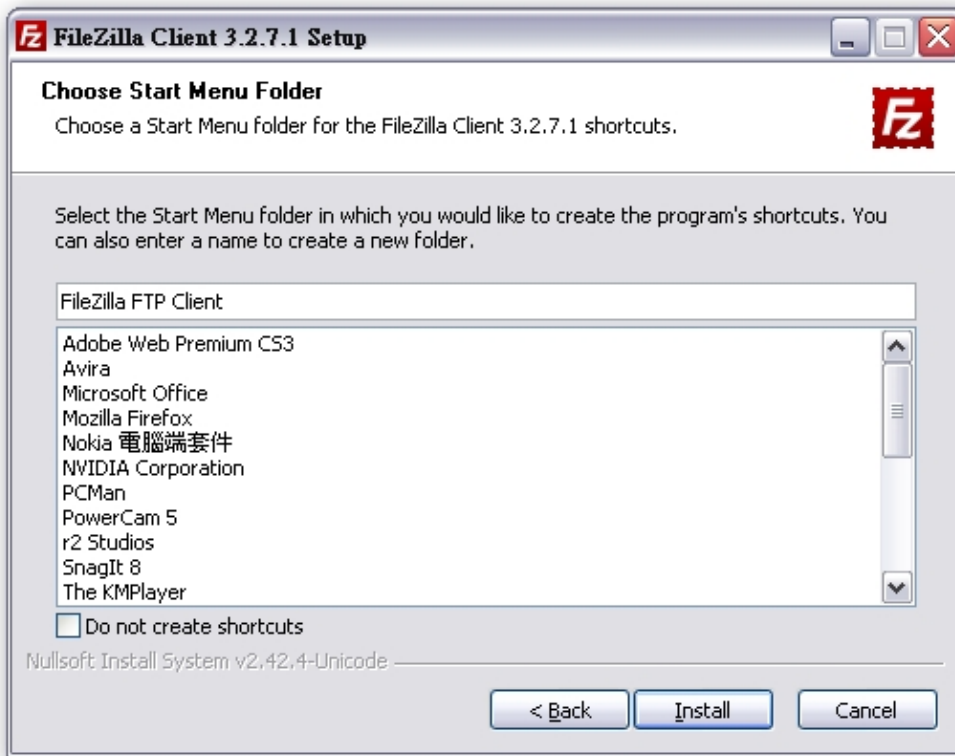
FileZilla Client 3.2.7.1 Setup

Choose Start Menu Folder
Choose a Start Menu folder for the FileZilla Client 3.2.7.1 shortcuts.

Select the Start Menu folder in which you would like to create the program's shortcuts. You can also enter a name to create a new folder.

FileZilla FTP Client

Adobe Web Premium CS3
Avira
Microsoft Office
Mozilla Firefox
Nokia 電腦端套件
NVIDIA Corporation
PCMan
PowerCam 5
r2 Studios
SnagIt 8
The KMPlayer

Do not create shortcuts

Nullsoft Install System v2.42.4-Unicode

< Back
Install
Cancel